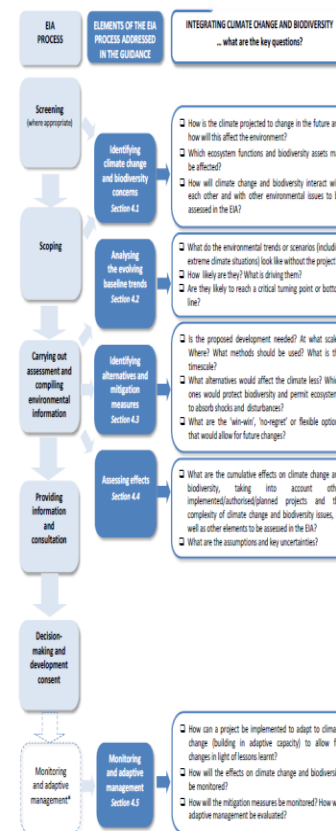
EIA PROCESS

ELEMENTS OF THE EIA PROCESS ADDRESSED IN THE GUIDANCE

INTEGRATING CLIMATE CHANGE AND BIODIVERSITY ... what are the key questions?

Screening (where appropriate)

Identifying climate change and biodiversity concerns Section 4.1

❑ How is the climate projected to change in the future a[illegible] how will this affect the environment?
❑ Which ecosystem functions and biodiversity assets m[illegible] be affected?
❑ How will climate change and biodiversity interact w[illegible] each other and with other environmental issues to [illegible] assessed in the EIA?

Scoping

Analysing the evolving baseline trends Section 4.2

❑ What do the environmental trends or scenarios (includ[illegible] extreme climate situations) look like without the project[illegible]
❑ How likely are they? What is driving them?
❑ Are they likely to reach a critical turning point or botto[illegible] line?

Carrying out assessment and compiling environmental information

Identifying alternatives and mitigation measures Section 4.3

❑ Is the proposed development needed? At what scal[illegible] Where? What methods should be used? What is t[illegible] timescale?
❑ What alternatives would affect the climate less? Whi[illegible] ones would protect biodiversity and permit ecosyste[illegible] to absorb shocks and disturbances?
❑ What are the 'win-win', 'no-regret' or flexible optio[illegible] that would allow for future changes?

Providing information and consultation

Assessing effects Section 4.4

❑ What are the cumulative effects on climate change a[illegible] biodiversity, taking into account oth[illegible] implemented/authorised/planned projects and th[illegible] complexity of climate change and biodiversity issues, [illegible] well as other elements to be assessed in the EIA?
❑ What are the assumptions and key uncertainties?

Decision-making and development consent

Monitoring and adaptive management*

Monitoring and adaptive management Section 4.5

❑ How can a project be implemented to adapt to clima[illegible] change (building in adaptive capacity) to allow f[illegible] changes in light of lessons learnt?
❑ How will the effects on climate change and biodivers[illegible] be monitored?
❑ How will the mitigation measures be monitored? How w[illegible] adaptive management be evaluated?